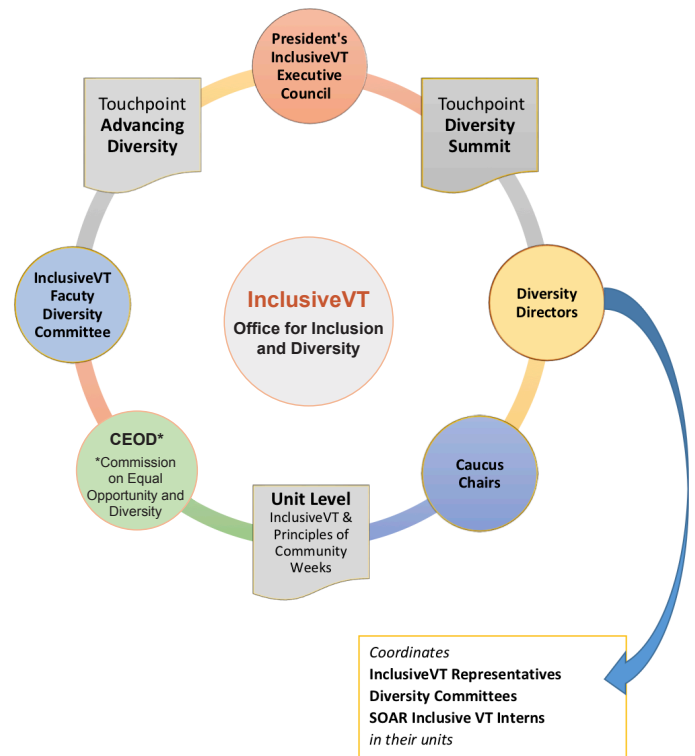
President's InclusiveVT Executive Council

Touchpoint Diversity Summit

Diversity Directors

Caucus Chairs

Unit Level InclusiveVT & Principles of Community Weeks

CEOD* *Commission on Equal Opportunity and Diversity

InclusiveVT Facuty Diversity Committee

Touchpoint Advancing Diversity

InclusiveVT Office for Inclusion and Diversity

Coordinates
InclusiveVT Representatives
Diversity Committees
SOAR Inclusive VT Interns
in their units